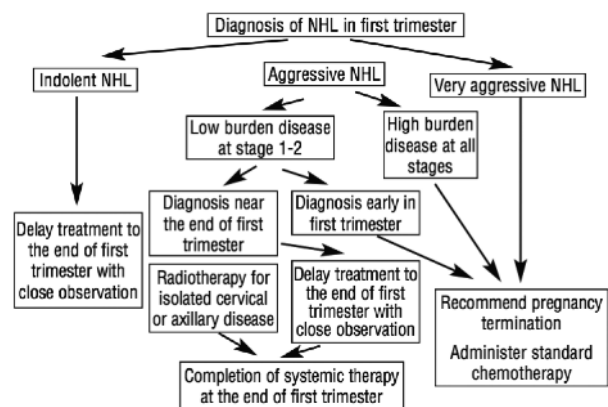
Diagnosis of NHL in first trimester

Indolent NHL

Aggressive NHL

Very aggressive NHL

Low burden disease at stage 1-2

High burden disease at all stages

Diagnosis near the end of first trimester

Diagnosis early in first trimester

Delay treatment to the end of first trimester with close observation

Radiotherapy for isolated cervical or axillary disease

Delay treatment to the end of first trimester with close observation

Recommend pregnancy termination

Administer standard chemotherapy

Completion of systemic therapy at the end of first trimester